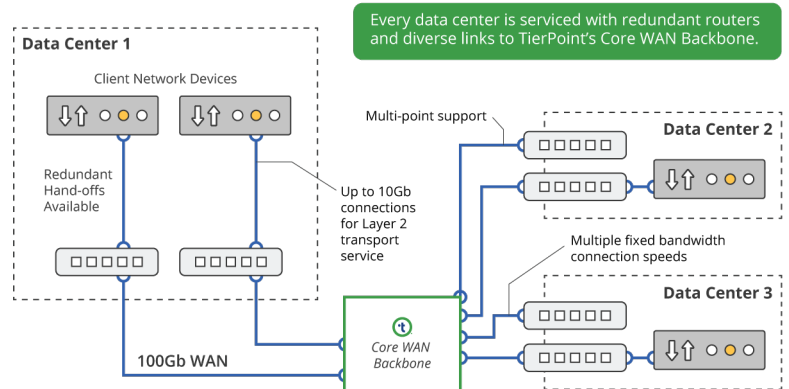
Every data center is serviced with redundant routers and diverse links to TierPoint's Core WAN Backbone.

Data Center 1

Client Network Devices

Redundant Hand-offs Available

Up to 10Gb connections for Layer 2 transport service

Multi-point support

Data Center 2

Multiple fixed bandwidth connection speeds

Data Center 3

Core WAN Backbone

100Gb WAN